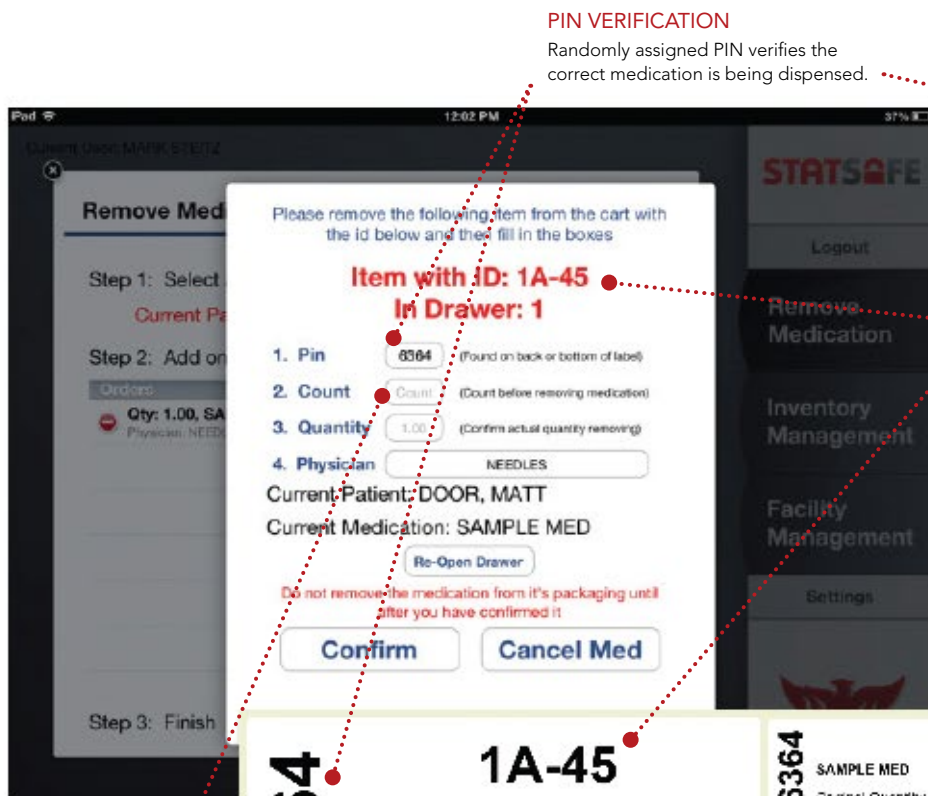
PIN VERIFICATION

Randomly assigned PIN verifies the correct medication is being dispensed.

iPad

12:02 PM

37%

Current User: MARK STEITZ

STATSAFE

Remove Medi

Logout

Step 1: Select

Current Pa

Remove Medication

Step 2: Add on

Orders

Qty: 1.00, SA

Physician: NEED

Inventory Management

Facility Management

Settings

Step 3: Finish

Please remove the following item from the cart with the id below and then fill in the boxes

Item with ID: 1A-45

In Drawer: 1

1. Pin 6364 (Found on back or bottom of label)

2. Count Count (Count before removing medication)

3. Quantity 1.00 (Confirm actual quantity removing)

4. Physician NEEDLES

Current Patient: DOOR, MATT

Current Medication: SAMPLE MED

Re-Open Drawer

Do not remove the medication from it's packaging until after you have confirmed it

Confirm

Cancel Med

1A-45

6364

SAMPLE MED

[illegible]